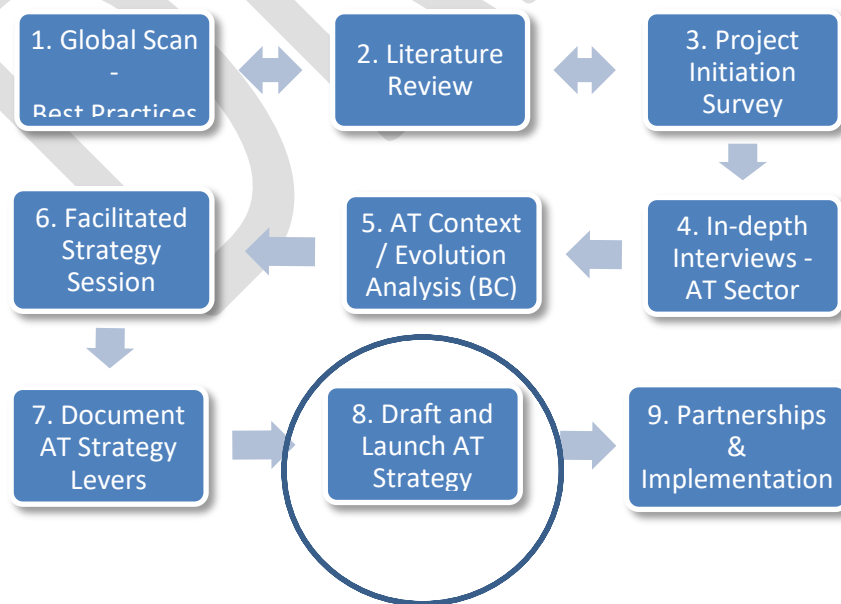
1. Global Scan - Best Practices

2. Literature Review

3. Project Initiation Survey

6. Facilitated Strategy Session

5. AT Context / Evolution Analysis (BC)

4. In-depth Interviews - AT Sector

7. Document AT Strategy Levers

8. Draft and Launch AT Strategy

9. Partnerships & Implementation